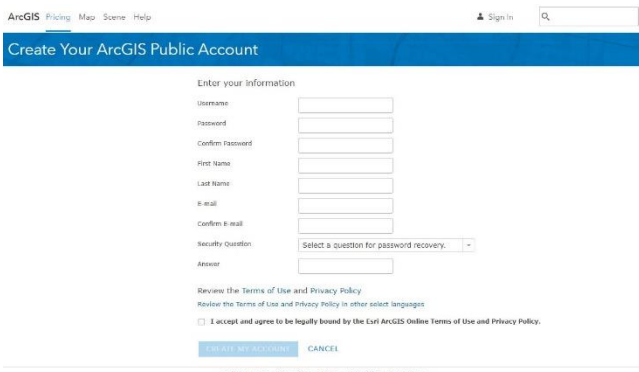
ArcGIS Pricing Map Scene Help

Sign In

Create Your ArcGIS Public Account

Enter your information

Username

Password

Confirm Password

First Name

Last Name

E-mail

Confirm E-mail

Security Question

Select a question for password recovery.

Answer

Review the Terms of Use and Privacy Policy

Review the Terms of Use and Privacy Policy in other select languages

I accept and agree to be legally bound by the Esri ArcGIS Online Terms of Use and Privacy Policy.

CREATE MY ACCOUNT CANCEL